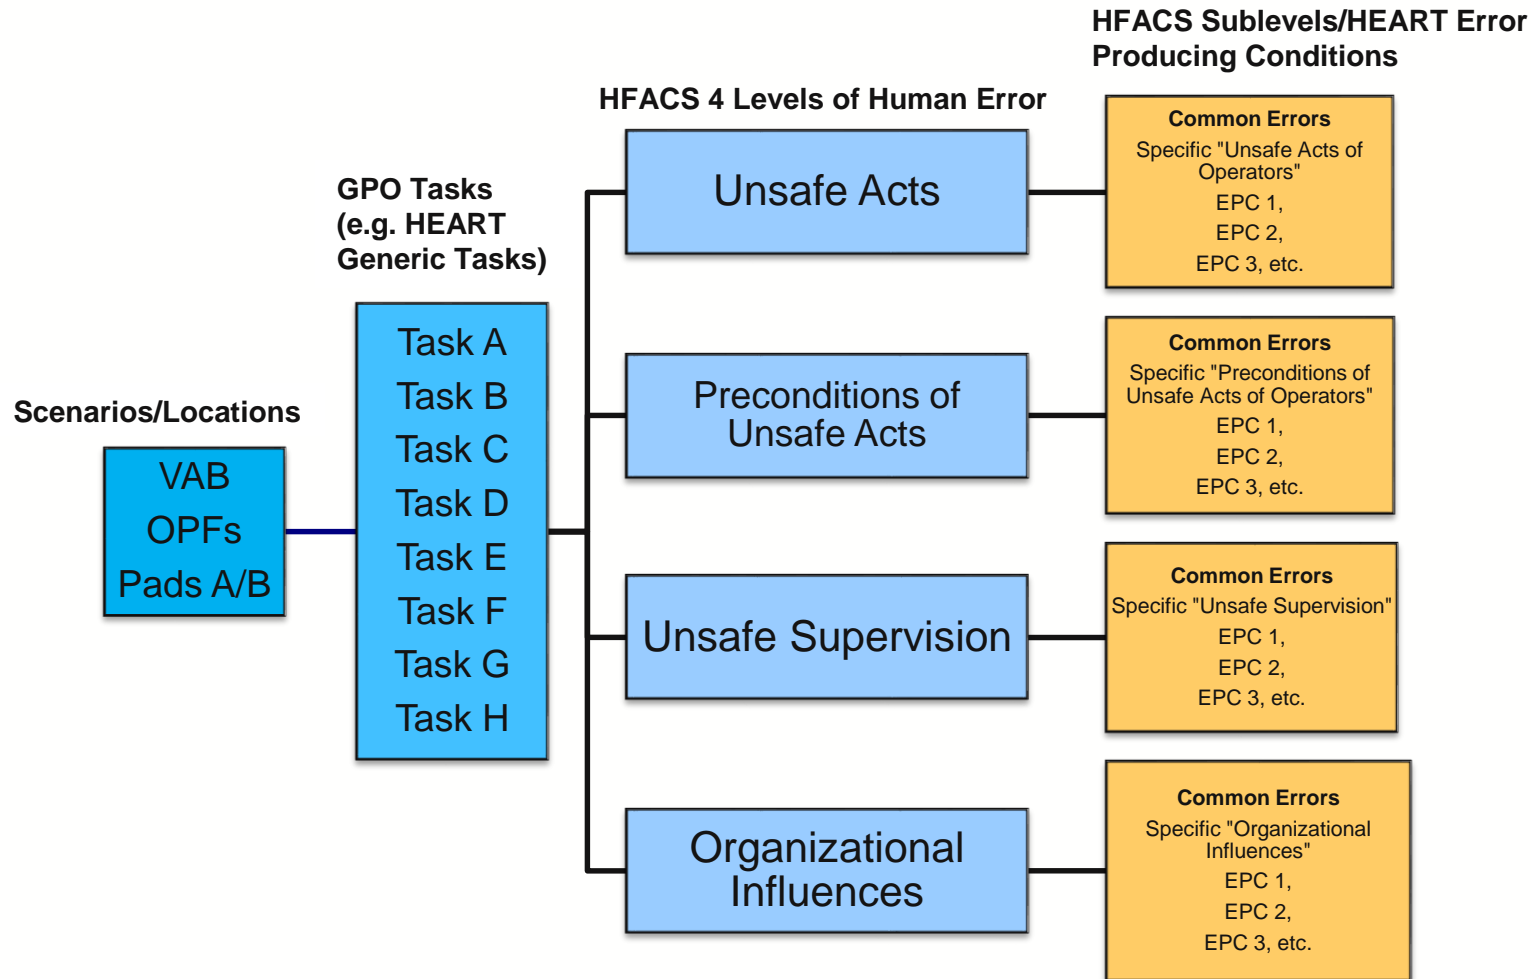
Scenarios/Locations

VAB
OPFs
Pads A/B

GPO Tasks (e.g. HEART Generic Tasks)

Task A
Task B
Task C
Task D
Task E
Task F
Task G
Task H

HFACS 4 Levels of Human Error

Unsafe Acts

Preconditions of Unsafe Acts

Unsafe Supervision

Organizational Influences

HFACS Sublevels/HEART Error Producing Conditions

Common Errors
Specific "Unsafe Acts of Operators"
EPC 1,
EPC 2,
EPC 3, etc.

Common Errors
Specific "Preconditions of Unsafe Acts of Operators"
EPC 1,
EPC 2,
EPC 3, etc.

Common Errors
Specific "Unsafe Supervision"
EPC 1,
EPC 2,
EPC 3, etc.

Common Errors
Specific "Organizational Influences"
EPC 1,
EPC 2,
EPC 3, etc.